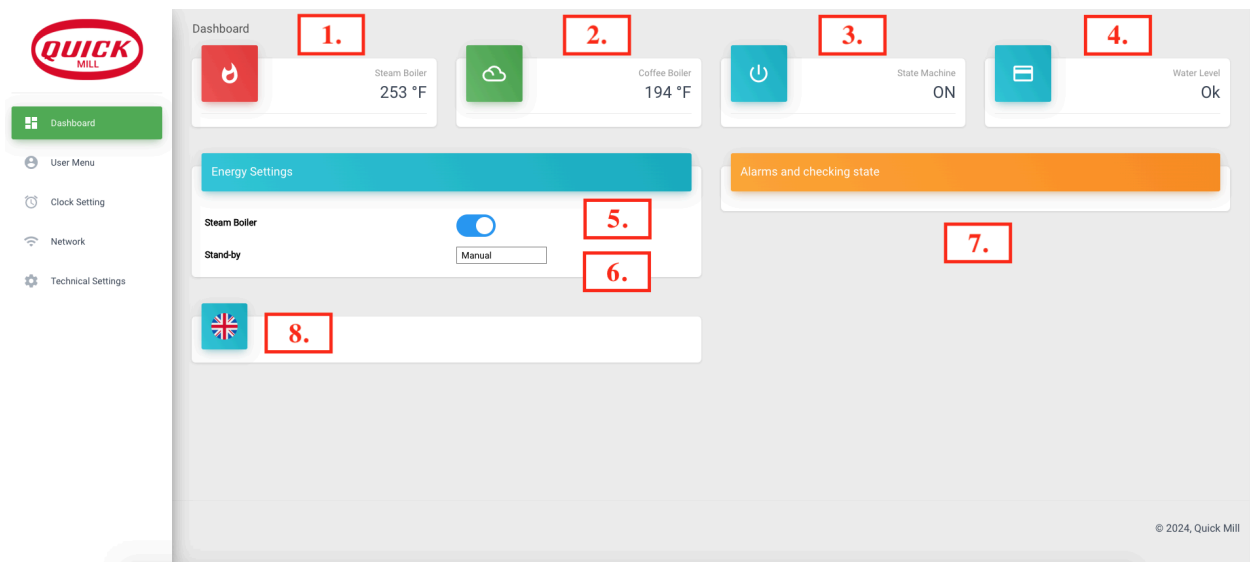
QUICK MILL

Dashboard

User Menu

Clock Setting

Network

Technical Settings

Dashboard

1.

2.

3.

4.

Steam Boiler
253 °F

Coffee Boiler
194 °F

State Machine
ON

Water Level
Ok

Energy Settings

Steam Boiler

Stand-by
Manual

5.

6.

Alarms and checking state

7.

8.

© 2024, Quick Mill